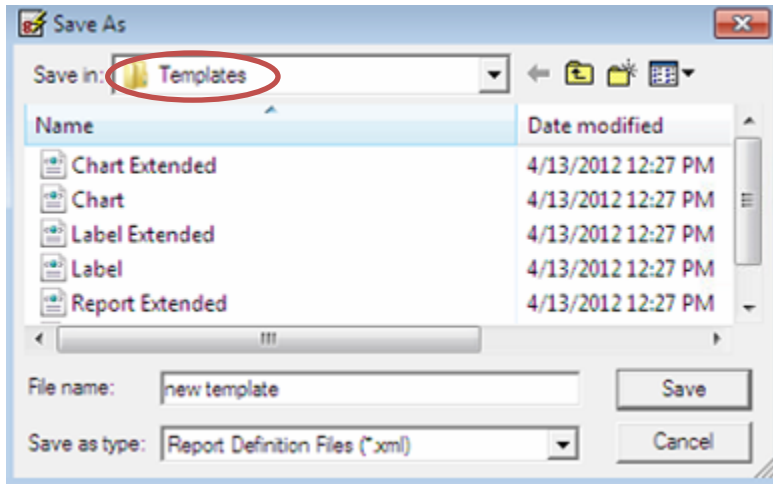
Save As

Save in: Templates

| Name | Date modified |
|---|---|
| Chart Extended | 4/13/2012 12:27 PM |
| Chart | 4/13/2012 12:27 PM |
| Label Extended | 4/13/2012 12:27 PM |
| Label | 4/13/2012 12:27 PM |
| Report Extended | 4/13/2012 12:27 PM |

File name: new template

Save

Save as type: Report Definition Files (*.xml)

Cancel